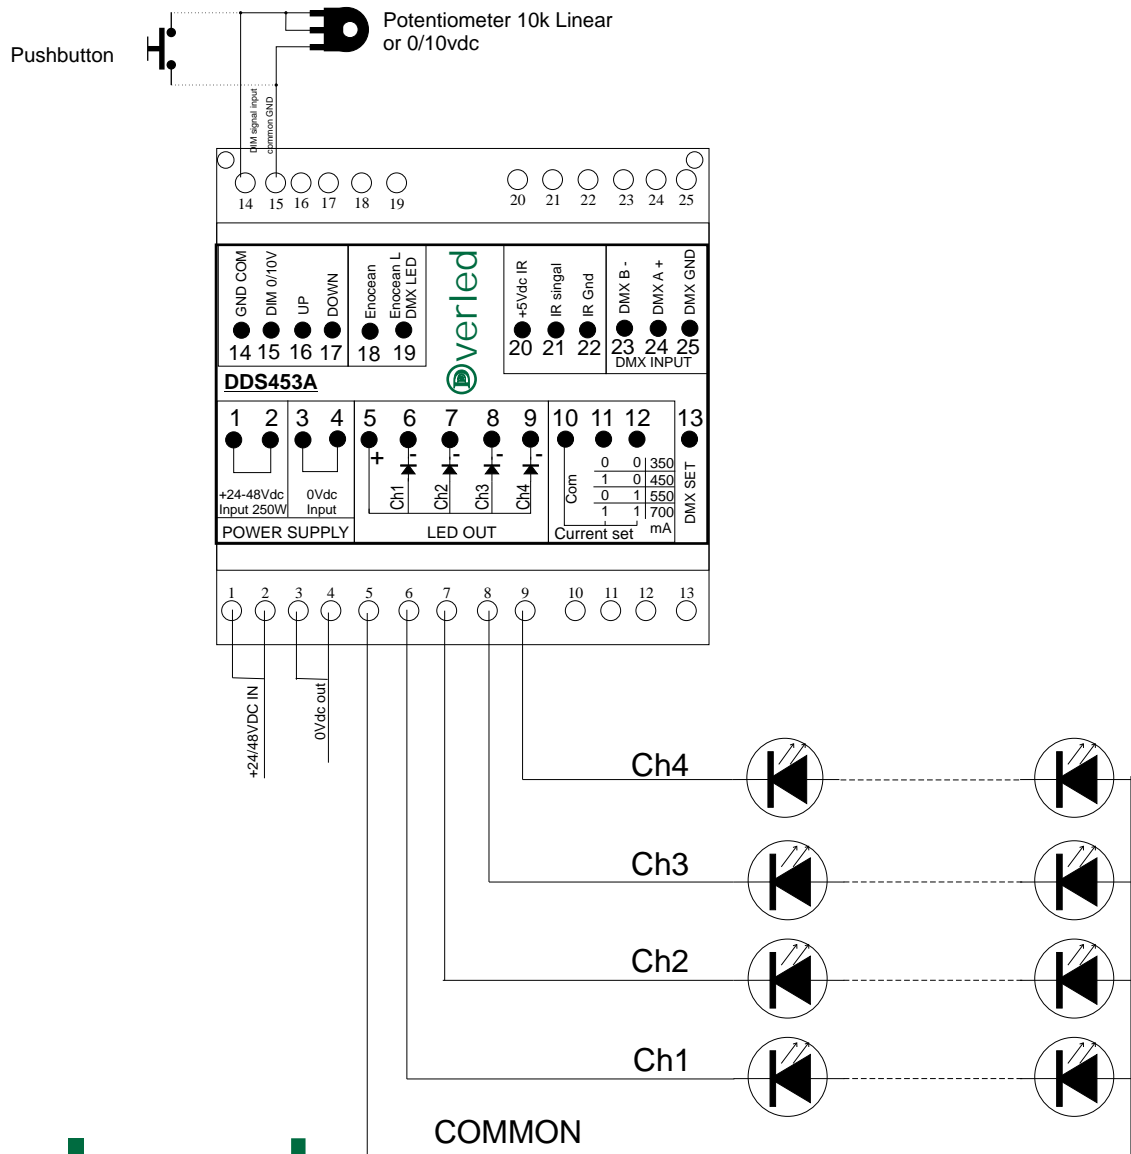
Pushbutton

Potentiometer 10k Linear
or 0/10vdc

DIM signal input
common GND

14 15 16 17 18 19

20 21 22 23 24 25

GND COM
DIM 0/10V
UP
DOWN
14 15 16 17

Enocean
Enocean L
DMX LED
18 19

overled

+5Vdc IR
IR singal
IR Gnd
20 21 22

DMX B -
DMX A +
DMX GND
23 24 25
DMX INPUT

DDS453A

1 2 3 4 5 6 7 8 9 10 11 12 13

+

-
-
-
-

Ch1 Ch2 Ch3 Ch4

+24-48Vdc
Input 250W

0Vdc
Input

POWER SUPPLY

LED OUT

Com

| | | |
|---|---|---|
| 0 | 0 | 350 |
| 1 | 0 | 450 |
| 0 | 1 | 550 |
| 1 | 1 | 700 |

mA

DMX SET

Current set

1 2 3 4 5 6 7 8 9 10 11 12 13

+24/48VDC IN

0Vdc out

Ch4

Ch3

Ch2

Ch1

COMMON